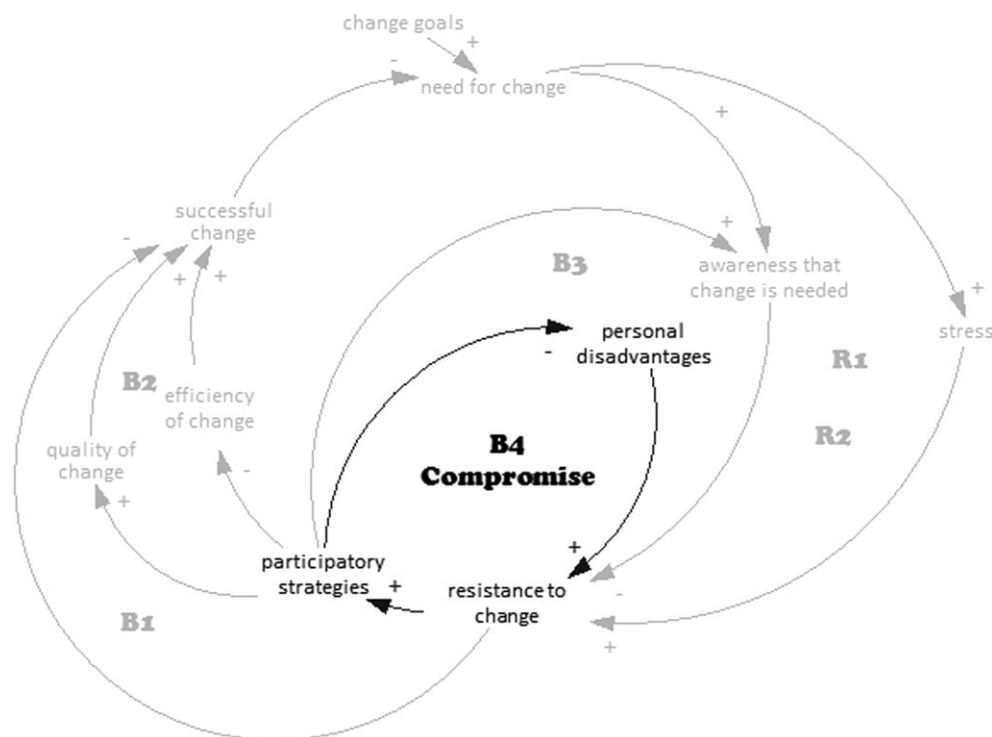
change goals
+
-
need for change
+
successful change
-
+
+
+
B3
awareness that change is needed
+
stress
personal disadvantages
-
R1
B2
efficiency of change
R2
quality of change
B4
Compromise
-
+
+
participatory strategies
+
resistance to change
-
B1
+